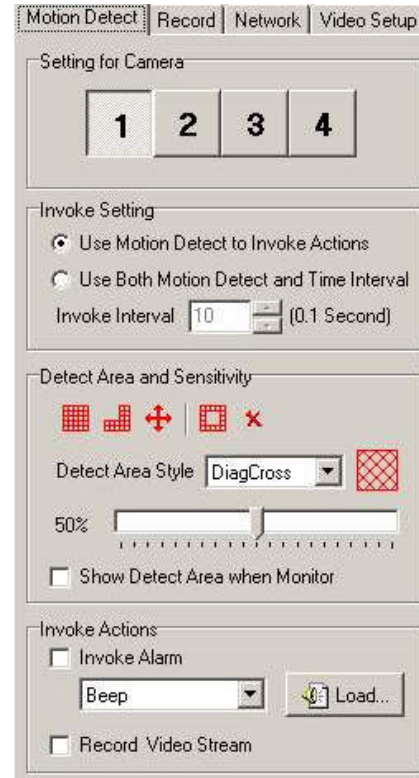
Motion Detect | Record | Network | Video Setup

Setting for Camera

1 2 3 4

Invoke Setting

Use Motion Detect to Invoke Actions

Use Both Motion Detect and Time Interval

Invoke Interval 10 (0.1 Second)

Detect Area and Sensitivity

Detect Area Style DiagCross

50%

Show Detect Area when Monitor

Invoke Actions

Invoke Alarm

Beep

Load...

Record Video Stream